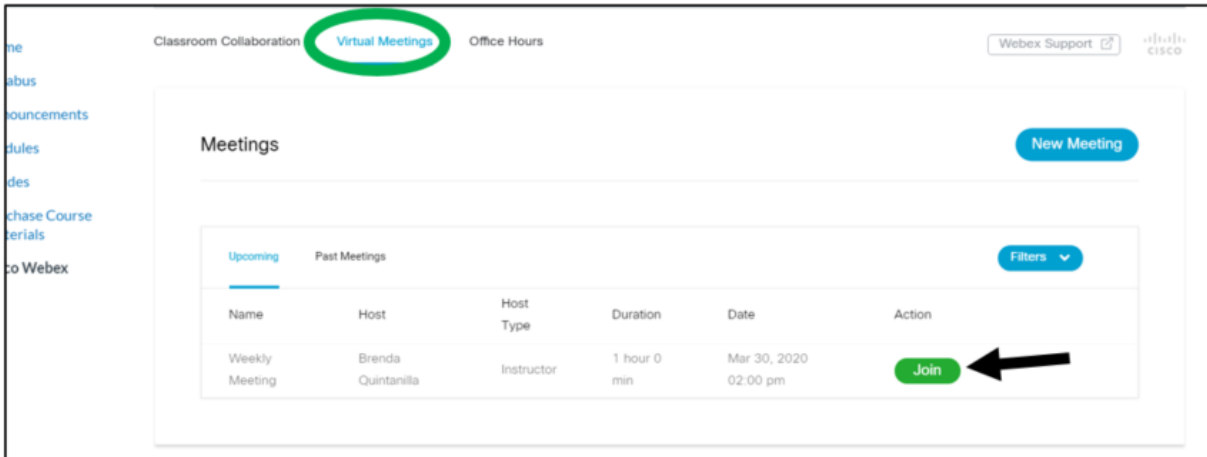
me
abus
nouncements
dules
des
chase Course
terials
co Webex

Classroom Collaboration Virtual Meetings Office Hours

Webex Support

cisco

Meetings

New Meeting

Upcoming Past Meetings

Filters

| Name | Host | Host Type | Duration | Date | Action |
|---|---|---|---|---|---|
| Weekly Meeting | Brenda Quintanilla | Instructor | 1 hour 0 min | Mar 30, 2020 02:00 pm | Join |